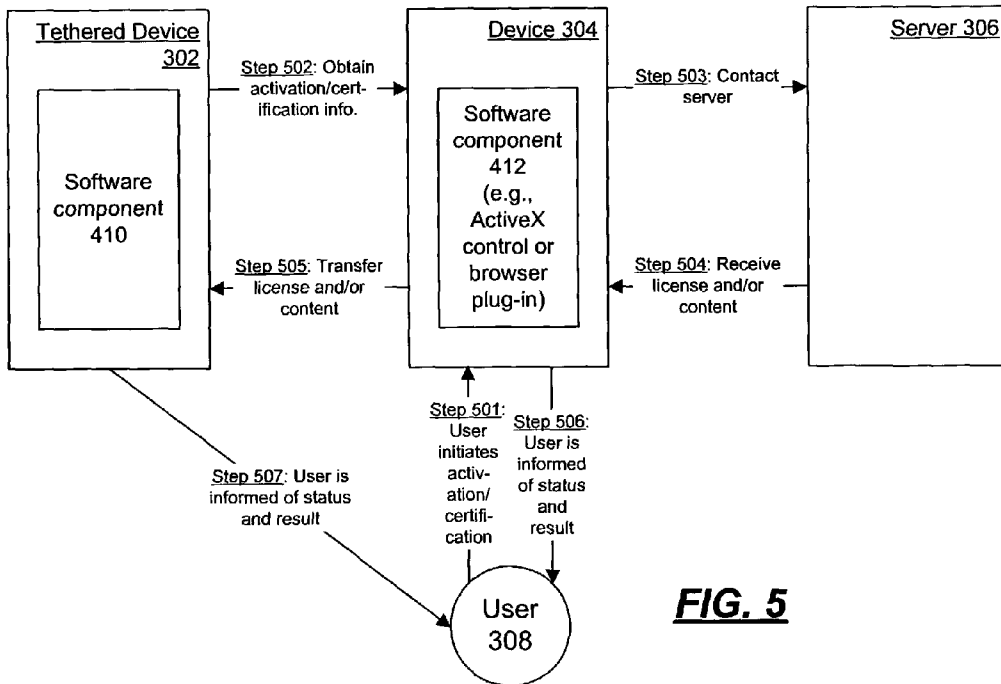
Tethered Device 302

Software component 410

Step 502: Obtain activation/certification info.

Step 505: Transfer license and/or content

Device 304

Software component 412 (e.g., ActiveX control or browser plug-in)

Step 503: Contact server

Step 504: Receive license and/or content

Server 306

Step 501: User initiates activation/certification

Step 506: User is informed of status and result

Step 507: User is informed of status and result

User 308

FIG. 5